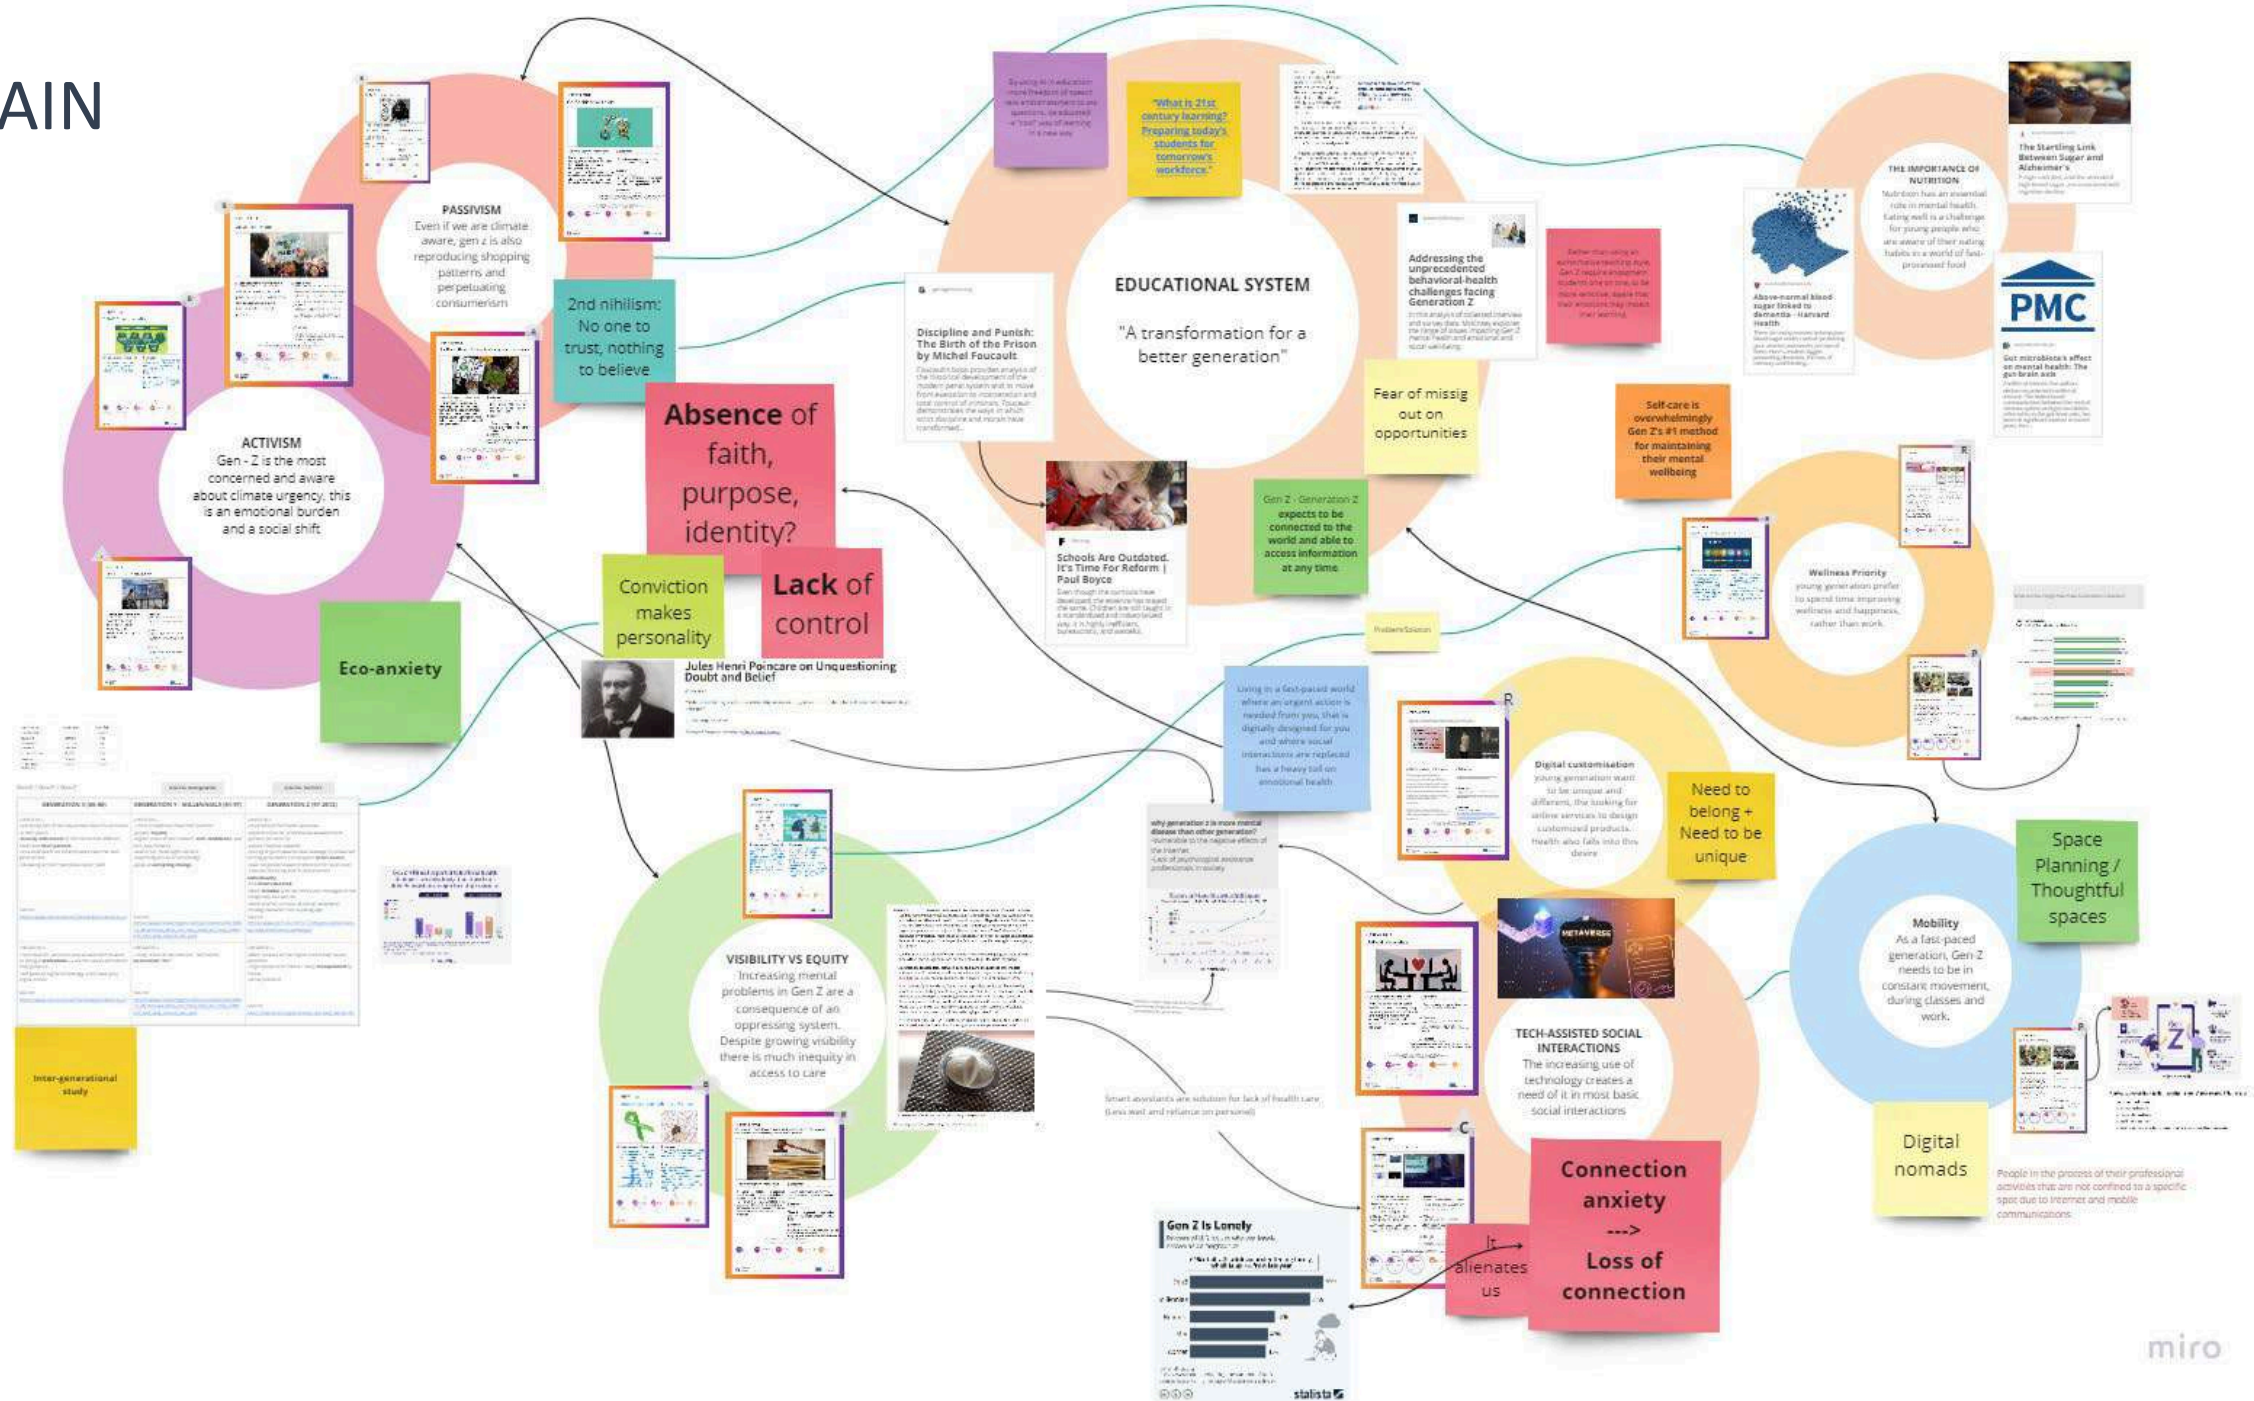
AIN

PASSIVISM
Even if we are climate aware, gen z is also reproducing shopping patterns and perpetuating consumerism

2nd nihilism: No one to trust, nothing to believe

ACTIVISM
Gen - Z is the most concerned and aware about climate urgency. this is an emotional burden and a social shift

Eco-anxiety

Absence of faith, purpose, identity?

Conviction makes personality

Lack of control

Jules Henri Poincare on Unquestioning Doubt and Belief

"What is 21st century learning? Preparing today's students for tomorrow's workforce."

EDUCATIONAL SYSTEM
"A transformation for a better generation"

Discipline and Punish: The Birth of the Prison by Michel Foucault

Addressing the unprecedented behavioral-health challenges facing Generation Z

Fear of missig out on opportunities

Schools Are Outdated. It's Time For Reform | Paul Boyce

Gen Z - Generation Z expects to be connected to the world and able to access information at any time

Self-care is overwhelmingly Gen Z's #1 method for maintaining their mental wellbeing

THE IMPORTANCE OF NUTRITION

The Startling Link Between Sugar and Alzheimer's

PMC

Wellness Priority

Digital customisation

Need to belong + Need to be unique

VISIBILITY VS EQUITY
Increasing mental problems in Gen Z are a consequence of an oppressing system. Despite growing visibility there is much inequity in access to care

TECH-ASSISTED SOCIAL INTERACTIONS
The increasing use of technology creates a need of it in most basic social interactions

METAVERSE

Mobility
As a fast-paced generation, Gen-Z needs to be in constant movement, during classes and work.

Space Planning / Thoughtful spaces

Digital nomads

Inter-generational study

Gen Z Is Lonely

statista

It alienates us

Connection anxiety ---> Loss of connection

miro